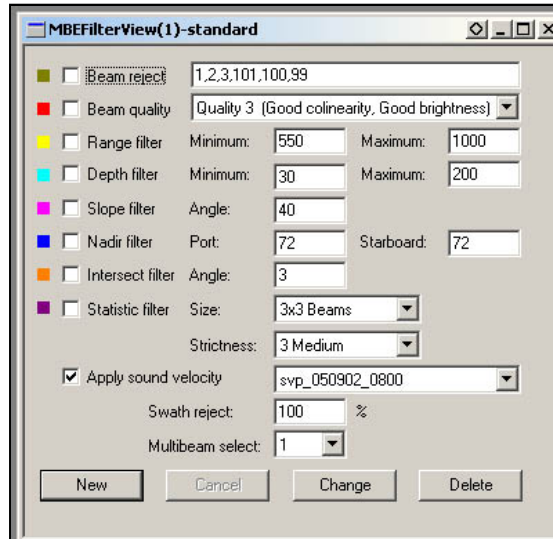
MBEFilterView(1)-standard

Beam reject 1,2,3,101,100,99

Beam quality Quality 3 (Good colinearity, Good brightness)

Range filter Minimum: 550 Maximum: 1000

Depth filter Minimum: 30 Maximum: 200

Slope filter Angle: 40

Nadir filter Port: 72 Starboard: 72

Intersect filter Angle: 3

Statistic filter Size: 3x3 Beams

Strictness: 3 Medium

Apply sound velocity svp_050902_0800

Swath reject: 100 %

Multibeam select: 1

New Cancel Change Delete